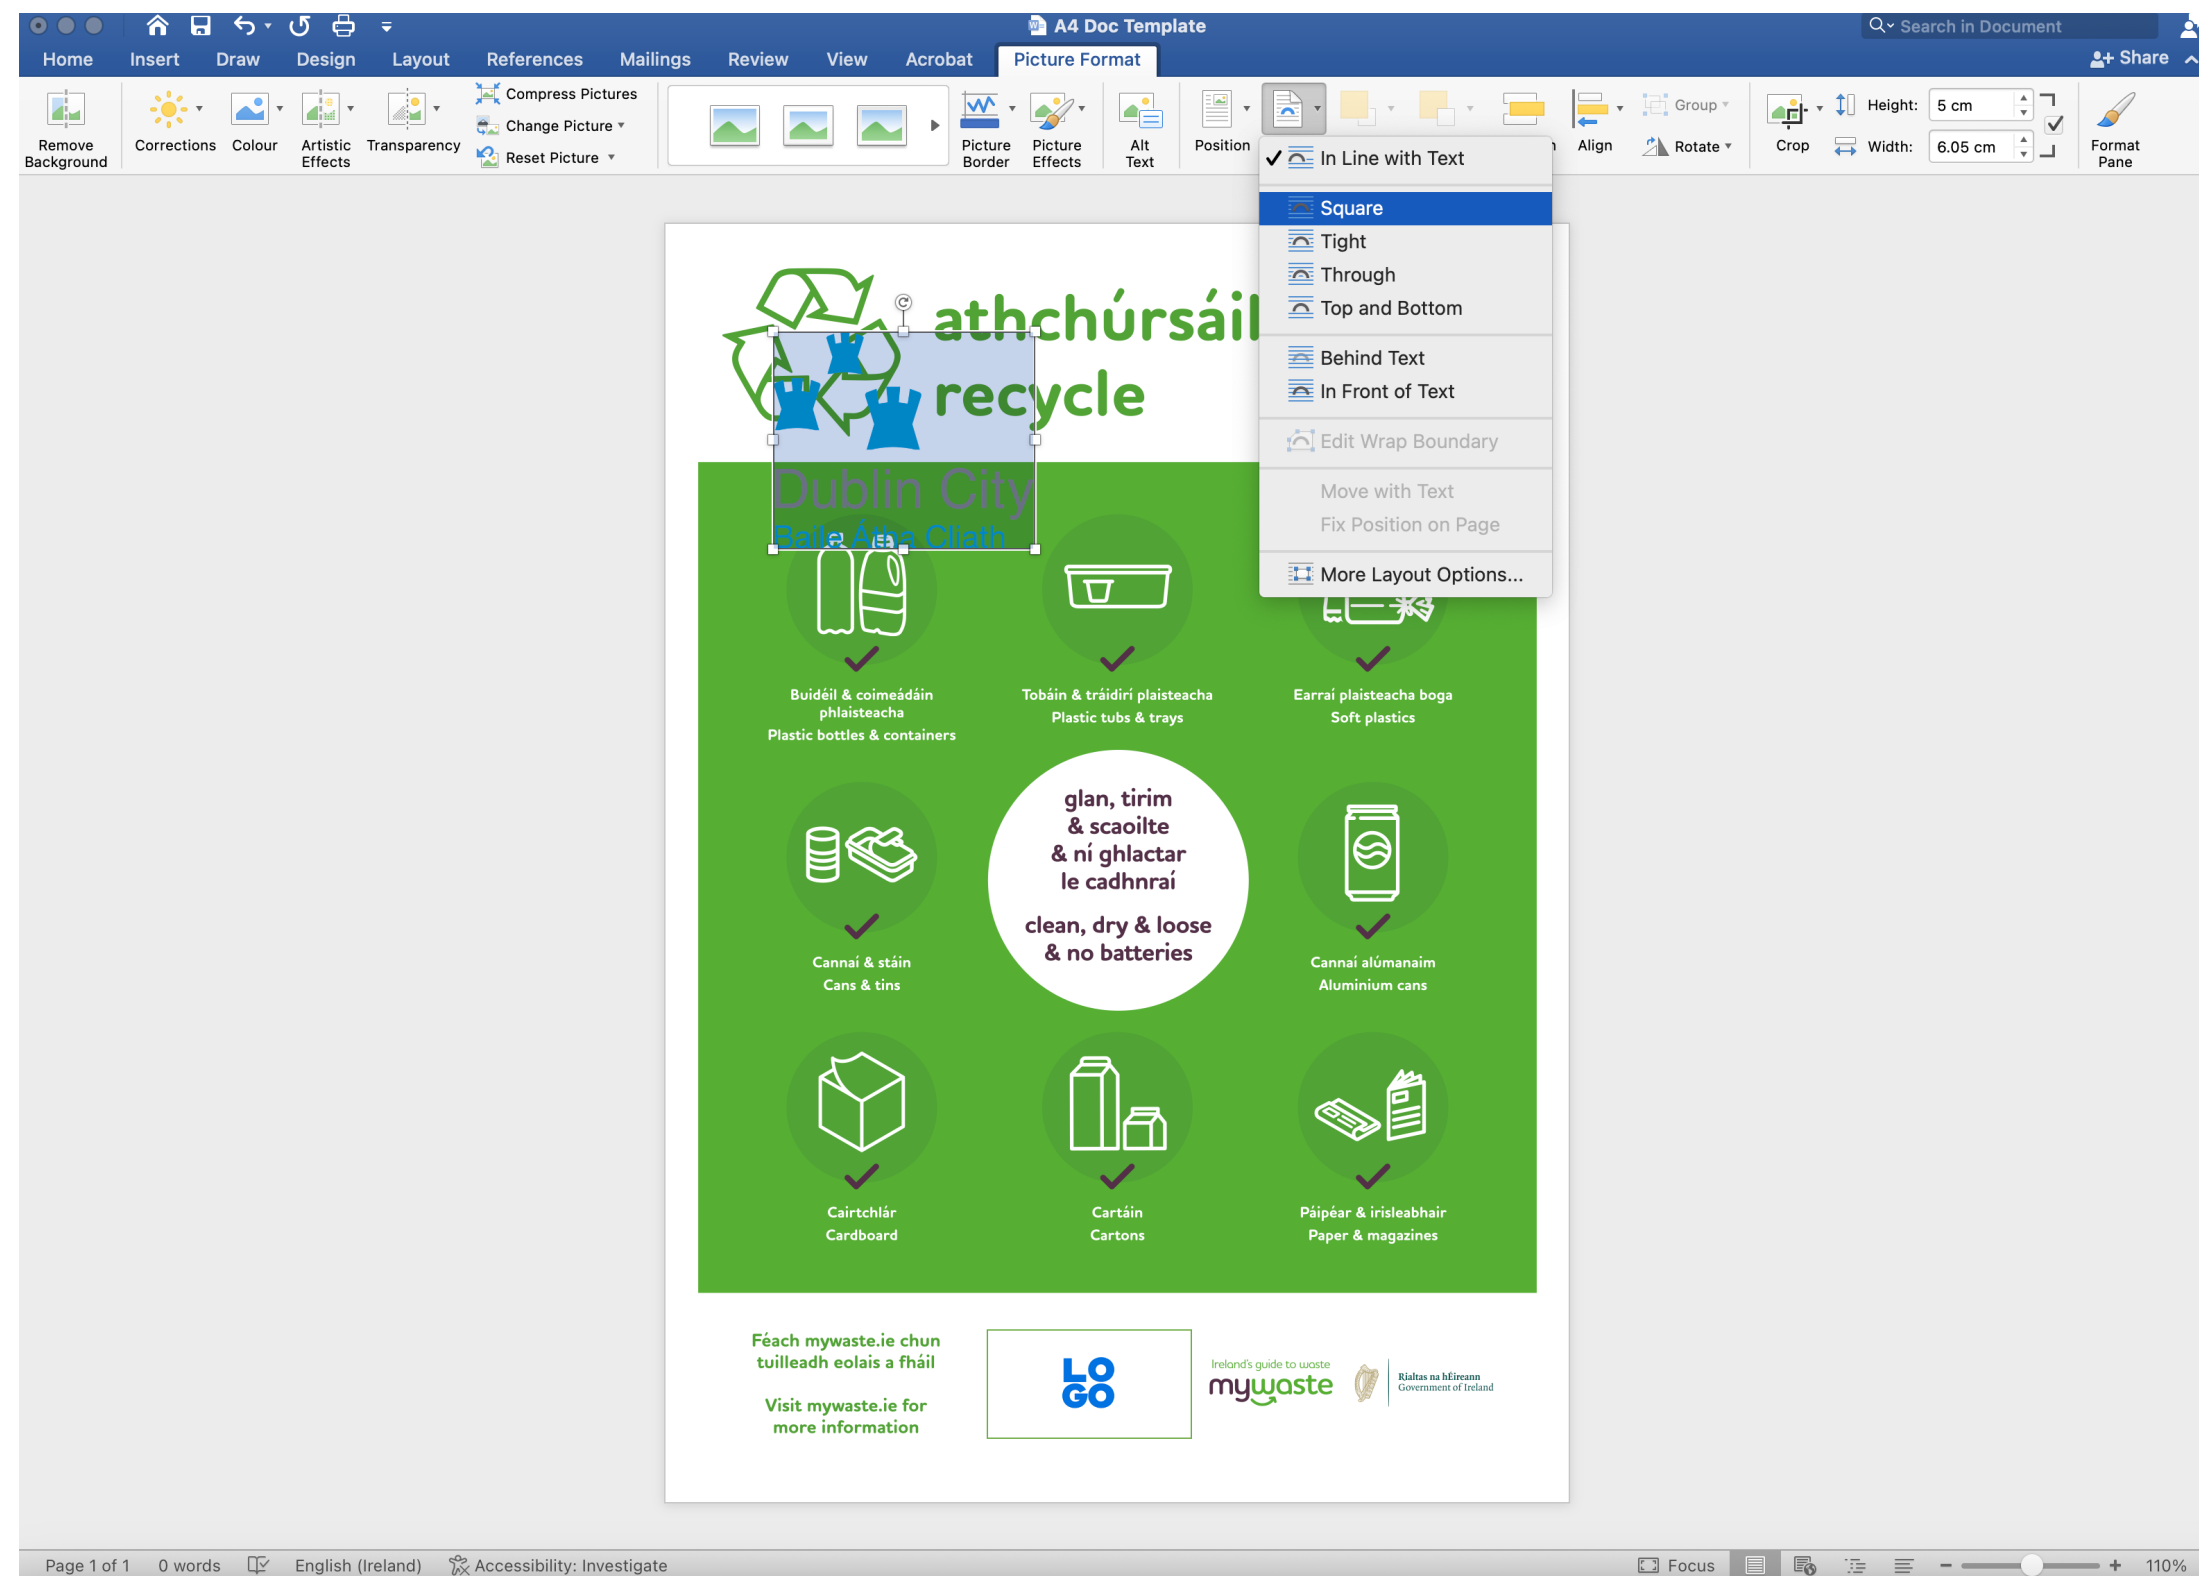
A4 Doc Template

Search in Document

Home Insert Draw Design Layout References Mailings Review View Acrobat Picture Format

Share

Remove Background Corrections Colour Artistic Effects Transparency Compress Pictures Change Picture Reset Picture Picture Border Picture Effects Alt Text Position Align Group Rotate Crop Height: 5 cm Width: 6.05 cm Format Pane

✓ In Line with Text
Square
Tight
Through
Top and Bottom
Behind Text
In Front of Text
Edit Wrap Boundary
Move with Text
Fix Position on Page
More Layout Options...

athchúrsáil
recycle

Dublin City
Baile Átha Cliath

Buidéil & coimeádáin phlaisteacha
Plastic bottles & containers

Tobáin & tráidirí plaisteacha
Plastic tubs & trays

Earraí plaisteacha boga
Soft plastics

glan, tirim & scaoilte & ní ghlactar le cadhnraí

clean, dry & loose & no batteries

Cannaí & stáin
Cans & tins

Cannaí alúmanaim
Aluminium cans

Cairtchlár
Cardboard

Cartáin
Cartons

Páipéar & irisleabhair
Paper & magazines

Féach mywaste.ie chun tuilleadh eolais a fháil

Visit mywaste.ie for more information

LO GO

Ireland's guide to waste
mywaste

Rialtas na hÉireann
Government of Ireland

Page 1 of 1 0 words English (Ireland) Accessibility: Investigate Focus 110%